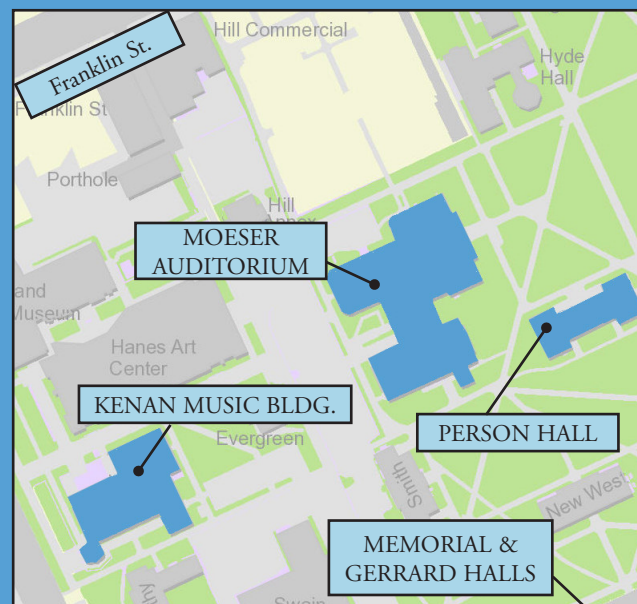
Franklin St.

Hill Commercial

Hyde Hall

Franklin St

Porthole

Hill Annex

MOESER AUDITORIUM

and Museum

Hanes Art Center

KENAN MUSIC BLDG.

Evergreen

PERSON HALL

Smith

New West

MEMORIAL & GERRARD HALLS

Swain